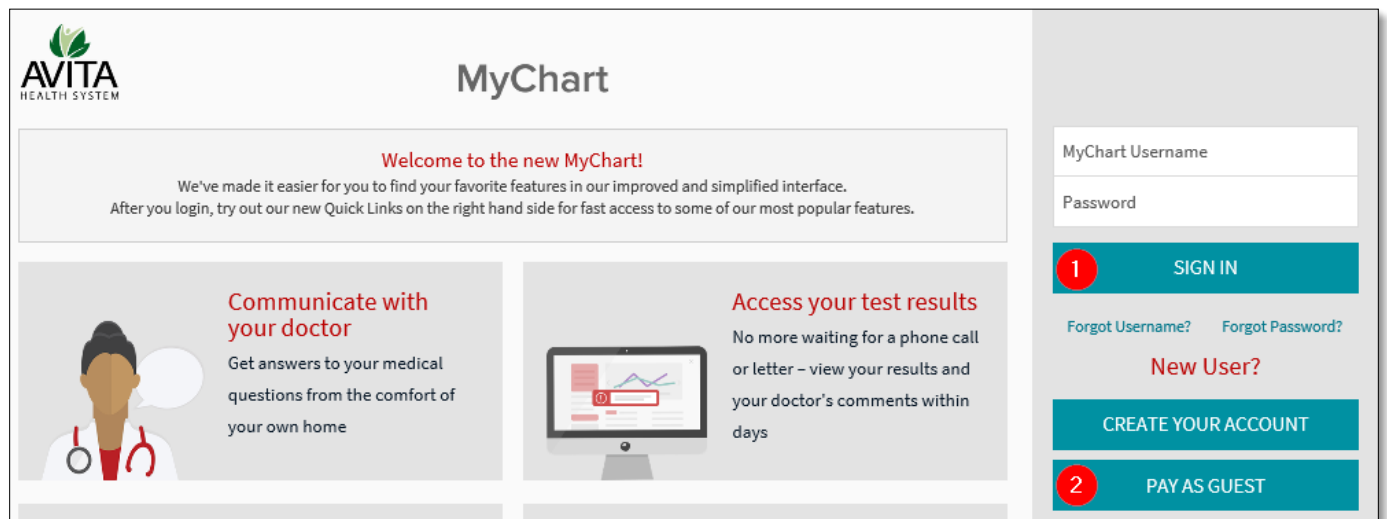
AVITA
HEALTH SYSTEM

MyChart

Welcome to the new MyChart!
We've made it easier for you to find your favorite features in our improved and simplified interface.
After you login, try out our new Quick Links on the right hand side for fast access to some of our most popular features.

Communicate with your doctor
Get answers to your medical questions from the comfort of your own home

Access your test results
No more waiting for a phone call or letter – view your results and your doctor's comments within days

MyChart Username
Password
1 SIGN IN
Forgot Username? Forgot Password?
New User?
CREATE YOUR ACCOUNT
2 PAY AS GUEST